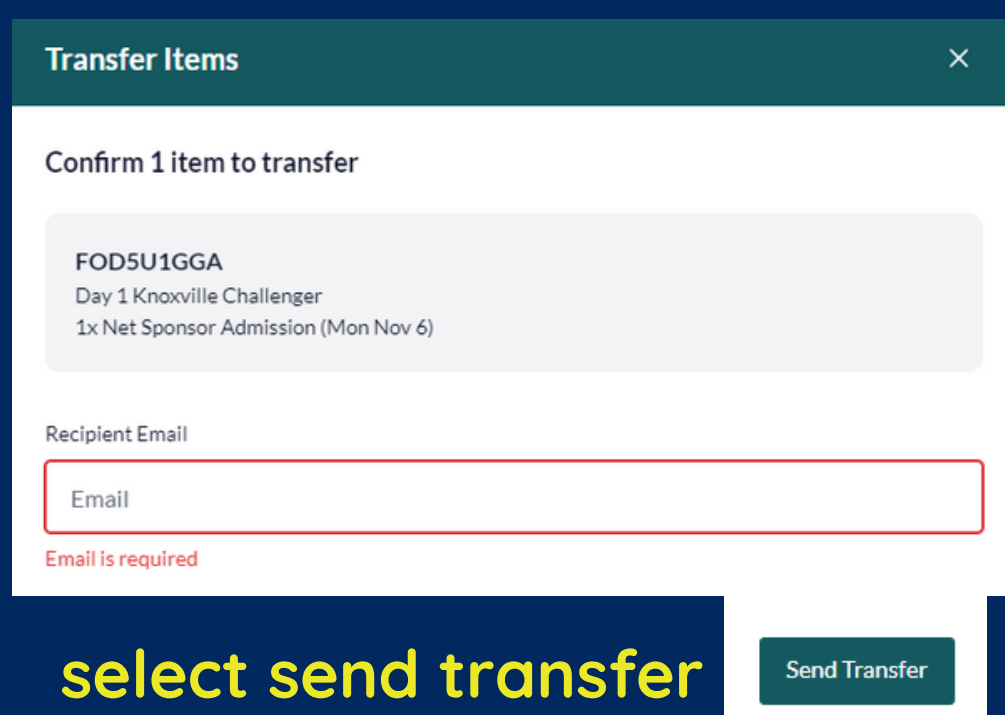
Transfer Items

×

Confirm 1 item to transfer

FOD5U1GGA
Day 1 Knoxville Challenger
1x Net Sponsor Admission (Mon Nov 6)

Recipient Email

Email

Email is required

select send transfer

Send Transfer